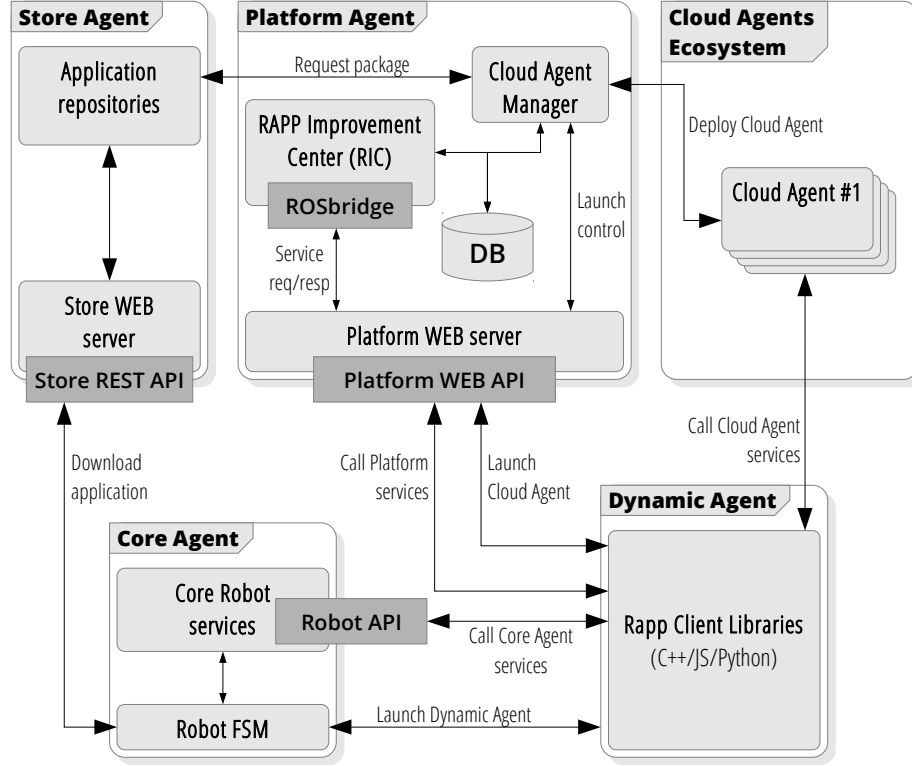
Store Agent

Application repositories

Store WEB server

Store REST API

Platform Agent

Request package

Cloud Agent Manager

RAPP Improvement Center (RIC)

ROSbridge

DB

Launch control

Service req/resp

Platform WEB server

Platform WEB API

Cloud Agents Ecosystem

Deploy Cloud Agent

Cloud Agent #1

Call Cloud Agent services

Download application

Call Platform services

Launch Cloud Agent

Dynamic Agent

Core Agent

Core Robot services

Robot API

Call Core Agent services

Rapp Client Libraries (C++/JS/Python)

Robot FSM

Launch Dynamic Agent